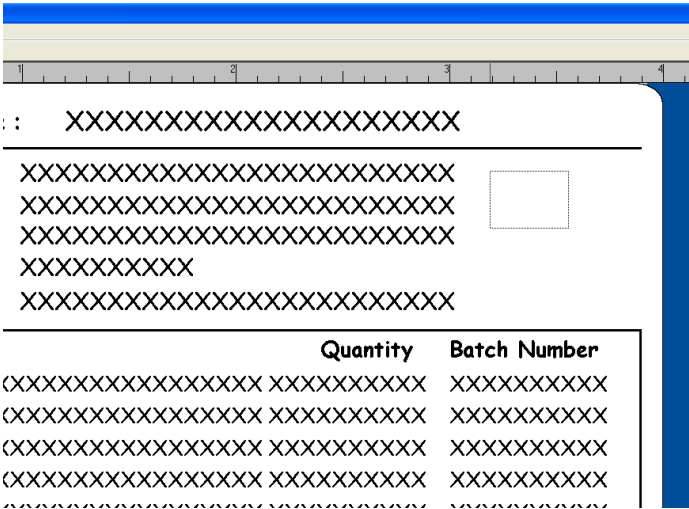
1 2 3 4

: XXXXXXXXXXXXXXXXXXXX

XXXXXXXXXXXXXXXXXXXXXXXXX
XXXXXXXXXXXXXXXXXXXXXXXXX
XXXXXXXXXXXXXXXXXXXXXXXXX
XXXXXXXXXX
XXXXXXXXXXXXXXXXXXXXXXXXX

| | Quantity | Batch Number |
|---|---|---|
| XXXXXXXXXXXXXXXX | XXXXXXXXXX | XXXXXXXXXX |
| XXXXXXXXXXXXXXXX | XXXXXXXXXX | XXXXXXXXXX |
| XXXXXXXXXXXXXXXX | XXXXXXXXXX | XXXXXXXXXX |
| XXXXXXXXXXXXXXXX | XXXXXXXXXX | XXXXXXXXXX |
| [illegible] | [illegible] | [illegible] |